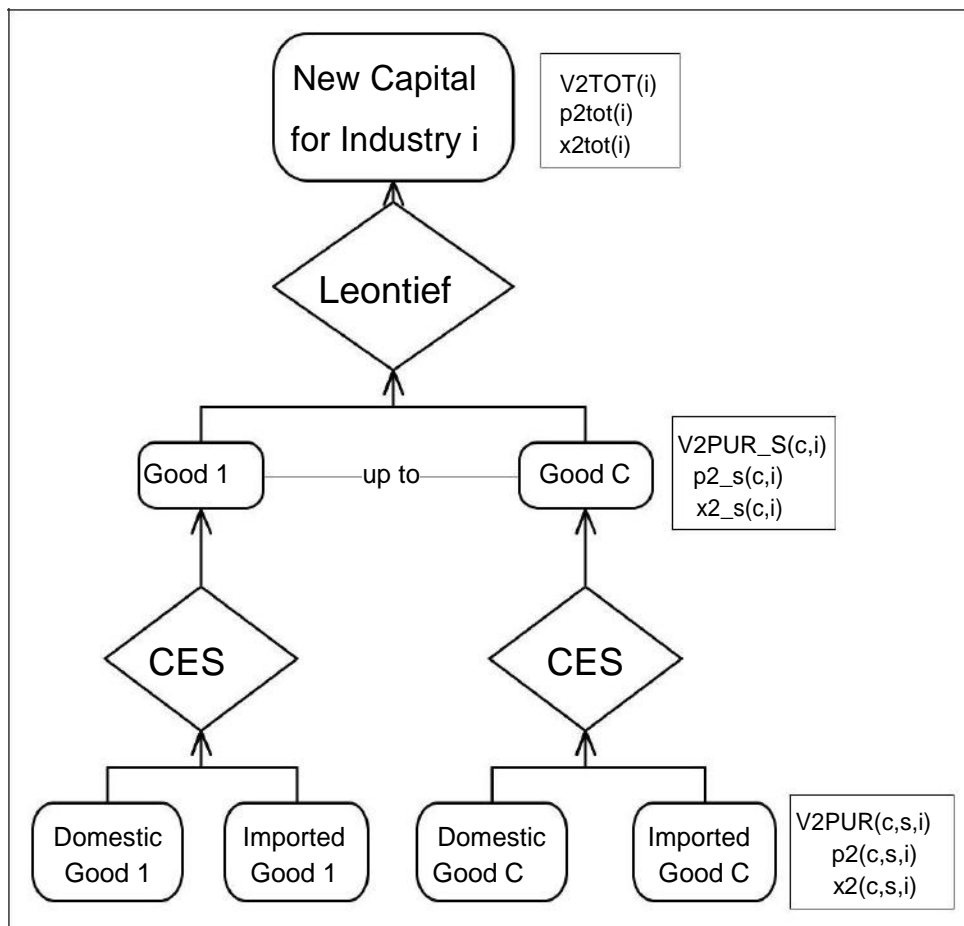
New Capital for Industry i

V2TOT(i)
p2tot(i)
x2tot(i)

Leontief

Good 1

up to

Good C

V2PUR_S(c,i)
p2_s(c,i)
x2_s(c,i)

CES

CES

Domestic Good 1

Imported Good 1

Domestic Good C

Imported Good C

V2PUR(c,s,i)
p2(c,s,i)
x2(c,s,i)